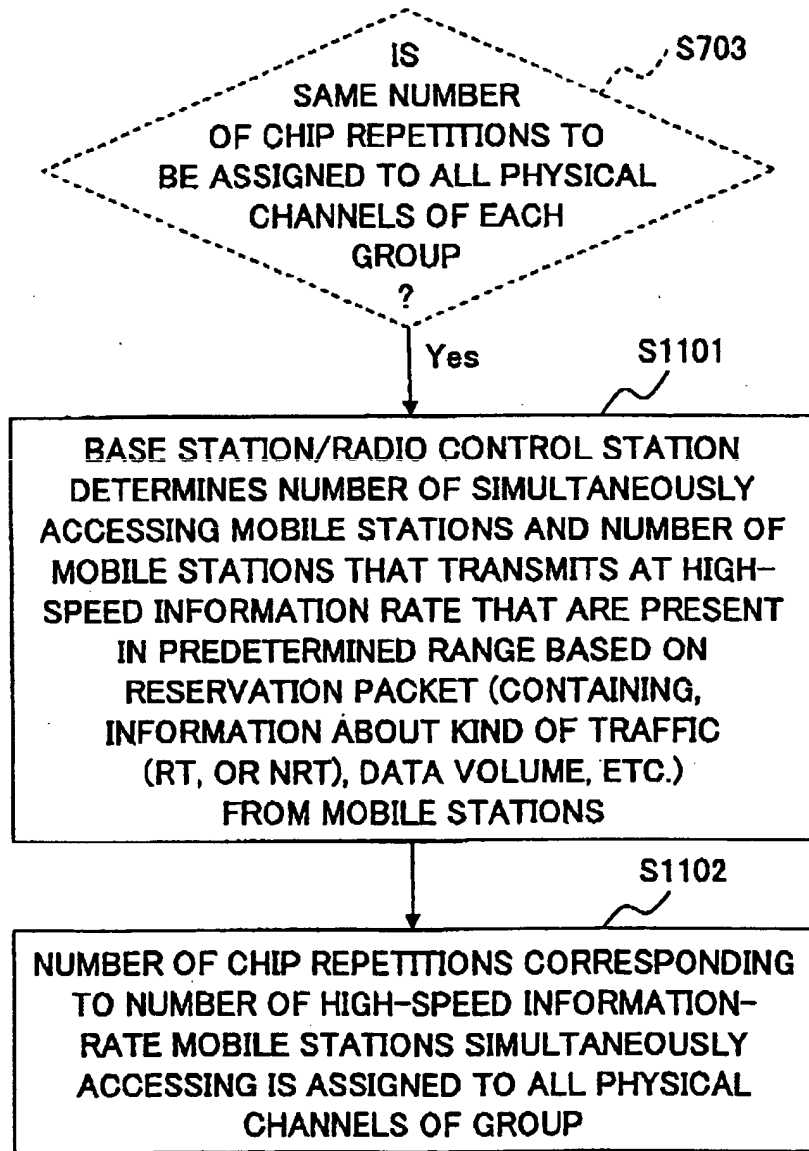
IS SAME NUMBER OF CHIP REPETITIONS TO BE ASSIGNED TO ALL PHYSICAL CHANNELS OF EACH GROUP ?

S703

Yes

S1101

BASE STATION/RADIO CONTROL STATION DETERMINES NUMBER OF SIMULTANEOUSLY ACCESSING MOBILE STATIONS AND NUMBER OF MOBILE STATIONS THAT TRANSMITS AT HIGH-SPEED INFORMATION RATE THAT ARE PRESENT IN PREDETERMINED RANGE BASED ON RESERVATION PACKET (CONTAINING, INFORMATION ABOUT KIND OF TRAFFIC (RT, OR NRT), DATA VOLUME, ETC.) FROM MOBILE STATIONS

S1102

NUMBER OF CHIP REPETITIONS CORRESPONDING TO NUMBER OF HIGH-SPEED INFORMATION-RATE MOBILE STATIONS SIMULTANEOUSLY ACCESSING IS ASSIGNED TO ALL PHYSICAL CHANNELS OF GROUP